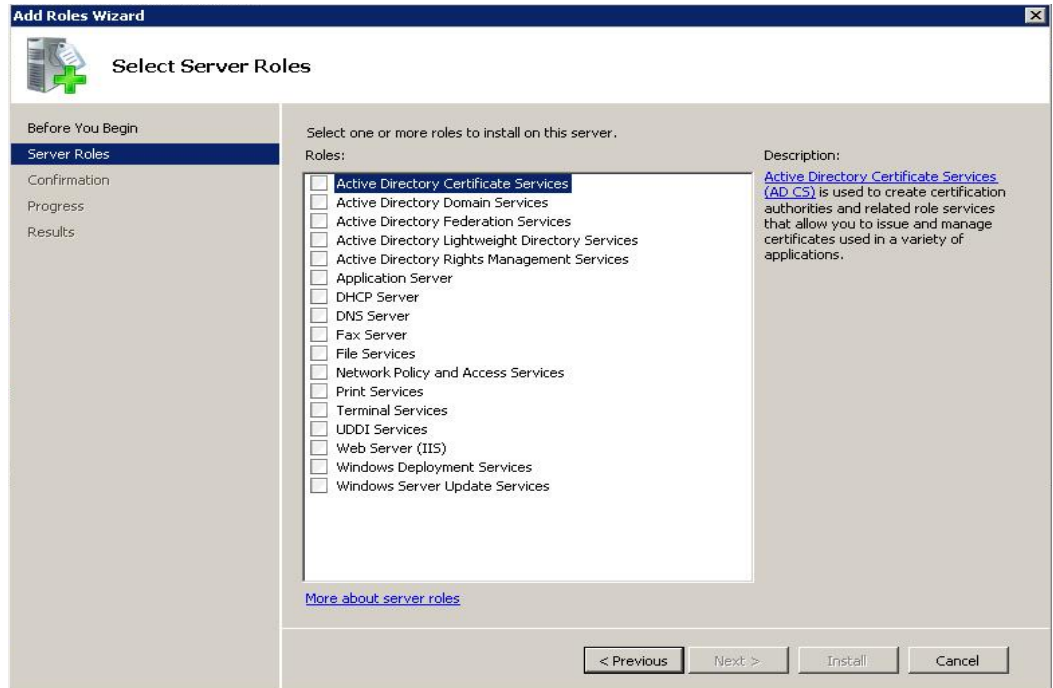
Add Roles Wizard

Select Server Roles

Before You Begin
Server Roles
Confirmation
Progress
Results

Select one or more roles to install on this server.

Roles:

Active Directory Certificate Services
Active Directory Domain Services
Active Directory Federation Services
Active Directory Lightweight Directory Services
Active Directory Rights Management Services
Application Server
DHCP Server
DNS Server
Fax Server
File Services
Network Policy and Access Services
Print Services
Terminal Services
UDDI Services
Web Server (IIS)
Windows Deployment Services
Windows Server Update Services

Description:

Active Directory Certificate Services (AD CS) is used to create certification authorities and related role services that allow you to issue and manage certificates used in a variety of applications.

More about server roles

< Previous
Next >
Install
Cancel